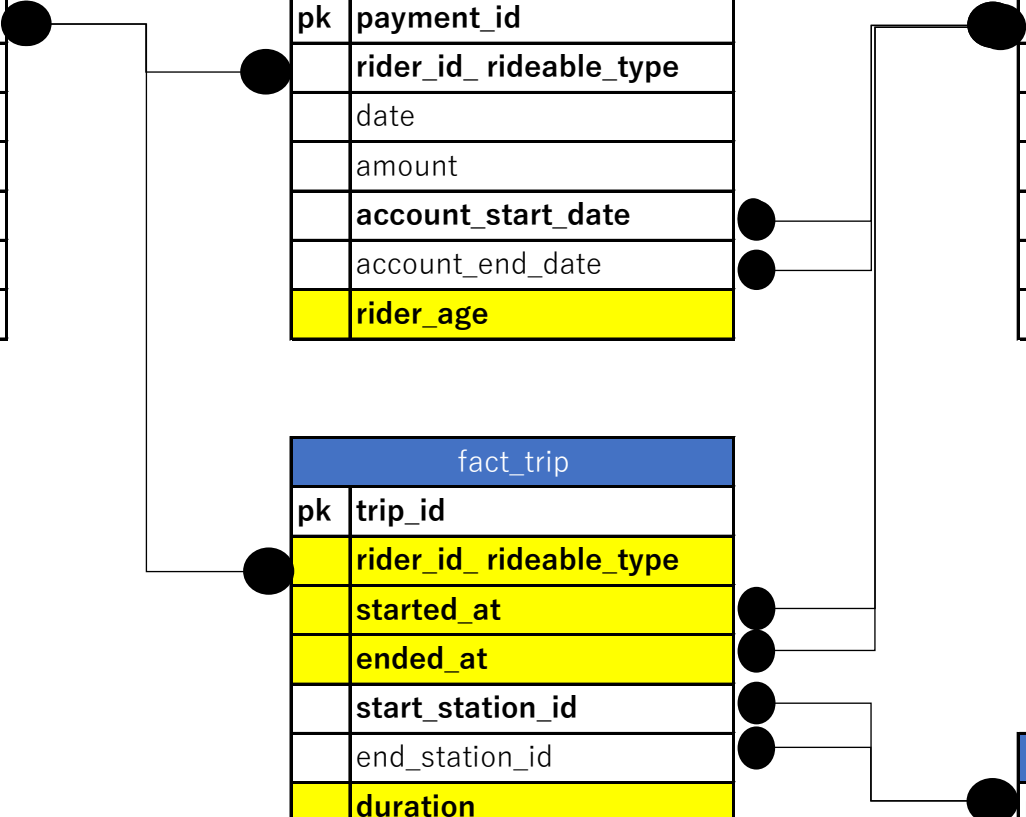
| pk | payment_id |
|---|---|
| | rider_id_ rideable_type |
| | date |
| | amount |
| | account_start_date |
| | account_end_date |
| | rider_age |

| fact_trip | |
|---|---|
| pk | trip_id |
| | rider_id_ rideable_type |
| | started_at |
| | ended_at |
| | start_station_id |
| | end_station_id |
| | duration |